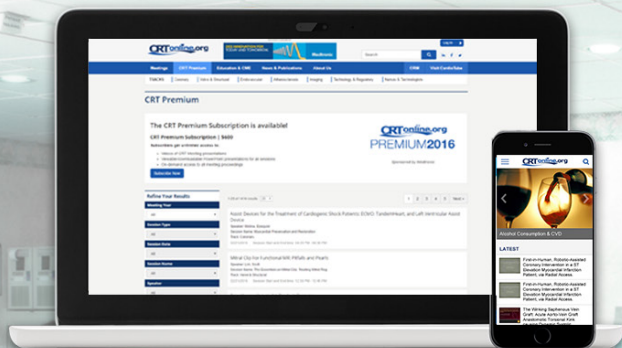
CRTonline.org

Medtronic

Search

Log In

Meetings CRT Premium Education & CME News & Publications About Us CRM Visit CardioSolve

CRT Premium

The CRT Premium Subscription is available!

CRT Premium Subscription | $600

Subscribers get unlimited access to:

Subscribe Now

CRTonline.org PREMIUM 2016

Refine Your Results

Meeting Year

Session Type

Session Name

Speaker

1 2 3 4 5 Next »

Assist Devices for the Treatment of Cardiogenic Shock Patients: ECMO, TandemHeart, and Left Ventricular Assist Device

Mitral Clip for Functional MR: Pitfalls and Pearls

CRTonline.org

Alcohol Consumption & CVD

LATEST

First-in-Human, Robotic-Assisted Coronary Intervention in a ST Elevation Myocardial Infarction Patient, via Radial Access

First-in-Human, Robotic-Assisted Coronary Intervention in a ST Elevation Myocardial Infarction Patient, via Radial Access

The Working Saphenous Vein Graft